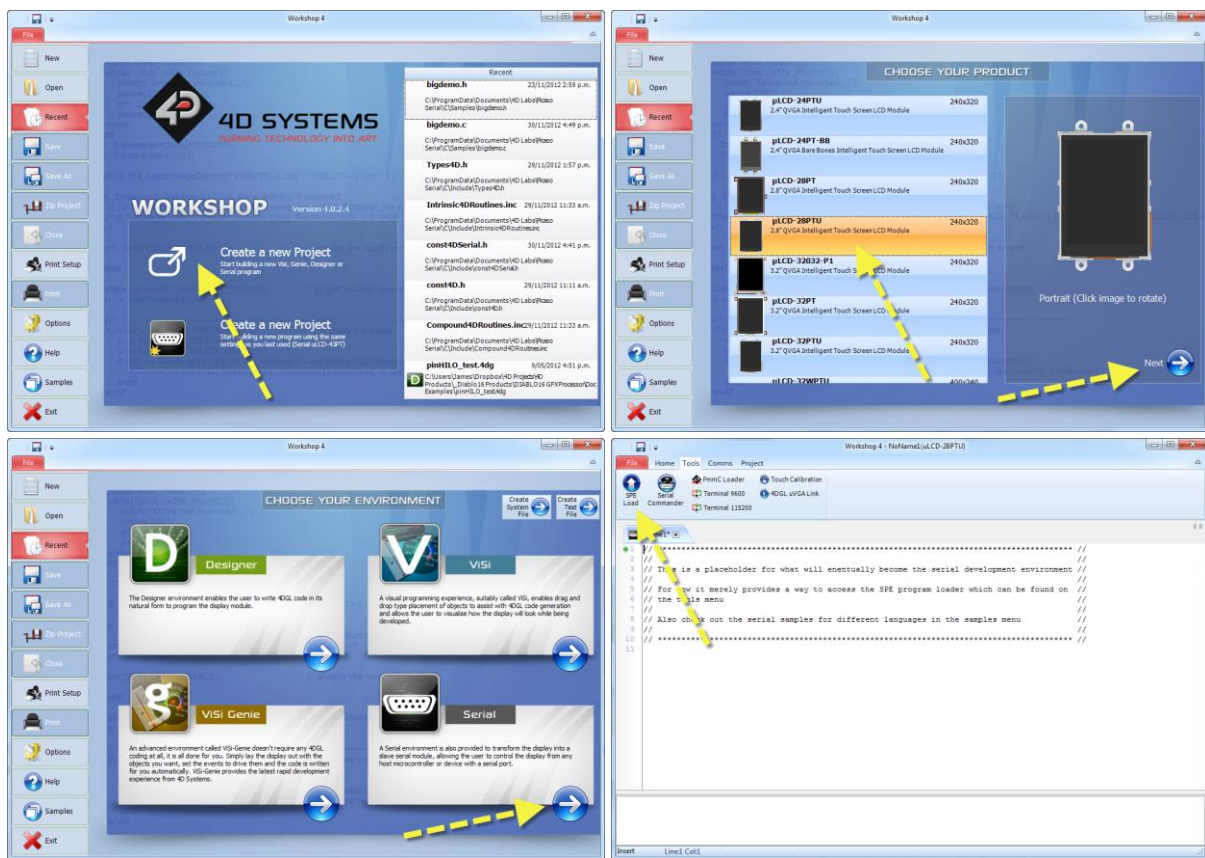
Workshop 4

File

New
Open
Recent
Save
Save As
Zip Project
Close
Print Setup
Print
Options
Help
Samples
Exit

4D SYSTEMS
TURNING TECHNOLOGY INTO ART

WORKSHOP Version 4.0.2.4

Create a new Project
Start building a new ViSi, Genie, Designer or Serial program

Create a new Project
Start building a new program using the same settings as you last used (Serial uLCD-43PT)

Recent

bigdemo.h 23/11/2012 2:59 p.m.
C:\ProgramData\Documents\4D Labs\Picaso Serial\C\Samples\bigdemo.h

bigdemo.c 30/11/2012 4:49 p.m.
C:\ProgramData\Documents\4D Labs\Picaso Serial\C\Samples\bigdemo.c

Types4D.h 29/11/2012 1:57 p.m.
C:\ProgramData\Documents\4D Labs\Picaso Serial\C\Include\Types4D.h

Intrinsic4DRoutines.inc 29/11/2012 11:33 a.m.
C:\ProgramData\Documents\4D Labs\Picaso Serial\C\Include\Intrinsic4DRoutines.inc

const4DSerial.h 30/11/2012 4:41 p.m.
C:\ProgramData\Documents\4D Labs\Picaso Serial\C\Include\const4DSerial.h

const4D.h 29/11/2012 11:11 a.m.
C:\ProgramData\Documents\4D Labs\Picaso Serial\C\Include\const4D.h

Compound4DRoutines.inc 29/11/2012 11:33 a.m.
C:\ProgramData\Documents\4D Labs\Picaso Serial\C\Include\Compound4DRoutines.inc

pinHILO_test.4dg 9/05/2012 4:51 p.m.
C:\Users\James\Dropbox\4D Projects\4D Products\_Diablo16 Products\DIABLO16 GFXProcessor\Doc Examples\pinHILO_test.4dg

Workshop 4

CHOOSE YOUR PRODUCT

µLCD-24PTU 240x320
2.4" QVGA Intelligent Touch Screen LCD Module
µLCD-24PT-BB 240x320
2.4" QVGA Bare Bones Intelligent Touch Screen LCD Module
µLCD-28PT 240x320
2.8" QVGA Intelligent Touch Screen LCD Module
µLCD-28PTU 240x320
2.8" QVGA Intelligent Touch Screen LCD Module
µLCD-32032-P1 240x320
3.2" QVGA Intelligent Touch Screen LCD Module
µLCD-32PT 240x320
3.2" QVGA Intelligent Touch Screen LCD Module
µLCD-32PTU 240x320
3.2" QVGA Intelligent Touch Screen LCD Module
µLCD-32WPTU 400x240

Portrait (Click image to rotate)

Next

Workshop 4

CHOOSE YOUR ENVIRONMENT

Create System File
Create Text File

Designer
The Designer environment enables the user to write 4DGL code in its natural form to program the display module.

ViSi
A visual programming experience, suitably called ViSi, enables drag and drop type placement of objects to assist with 4DGL code generation and allows the user to visualise how the display will look while being developed.

ViSi Genie
An advanced environment called ViSi-Genie doesn't require any 4DGL coding at all, it is all done for you. Simply lay the display out with the objects you want, set the events to drive them and the code is written for you automatically. ViSi-Genie provides the latest rapid development experience from 4D Systems.

Serial
A Serial environment is also provided to transform the display into a slave serial module, allowing the user to control the display from any host microcontroller or device with a serial port.

Workshop 4 - NoName1(uLCD-28PTU)

File Home Tools Comms Project

SPE Load
Serial Commander
PmmC Loader
Terminal 9600
Terminal 115200
Touch Calibration
4DGL uVGA Link

1 // ******************************************************************************** //
2 // //
3 // This is a placeholder for what will enentually become the serial development environment //
4 // //
5 // For now it merely provides a way to access the SPE program loader which can be found on //
6 // the tools menu //
7 // //
8 // Also check out the serial samples for different languages in the samples menu //
9 // //
10 // ******************************************************************************** //
11

Insert Line1 Col1